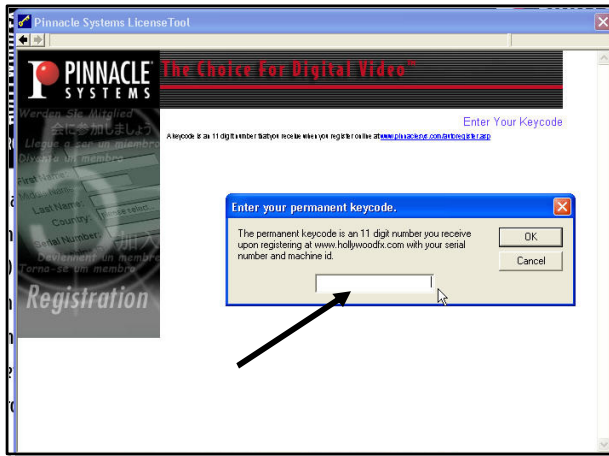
Pinnacle Systems LicenseTool

PINNACLE SYSTEMS

The Choice For Digital Video™

Werden Sie Mitglied
会員に参加しましょう
Llegue a ser un miembro
Diventa un membro
First Name:
Last Name:
Country:
Serial Number:
加入
Devienne un membre
Torna-se um membro
Registration

Enter Your Keycode

A keycode is an 11 digit number that you receive when you register online at www.pinnaclesys.com/reg/register.asp

Enter your permanent keycode.

The permanent keycode is an 11 digit number you receive upon registering at www.hollywoodfx.com with your serial number and machine id.

OK

Cancel